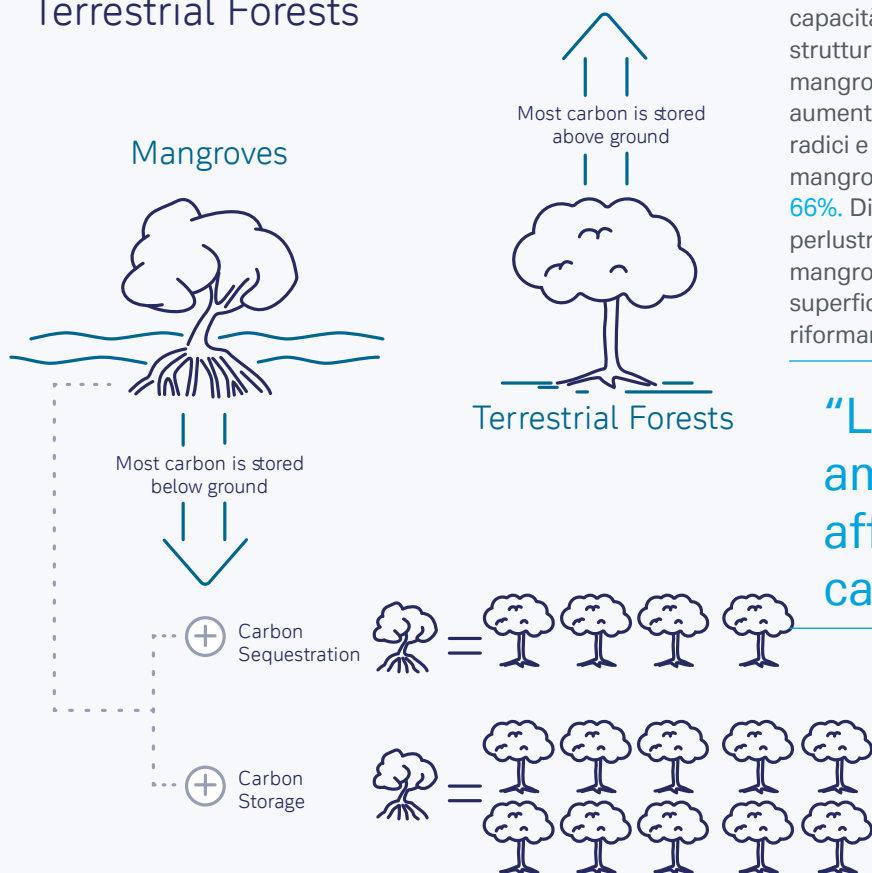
Terrestrial Forests

Mangroves

Most carbon is stored above ground

Most carbon is stored below ground

Terrestrial Forests

capacità strutture mangro aumento radici e mangro 66%. Di perlustr mangro superfic riforma

"L an aff ca

Carbon Sequestration

Carbon Storage